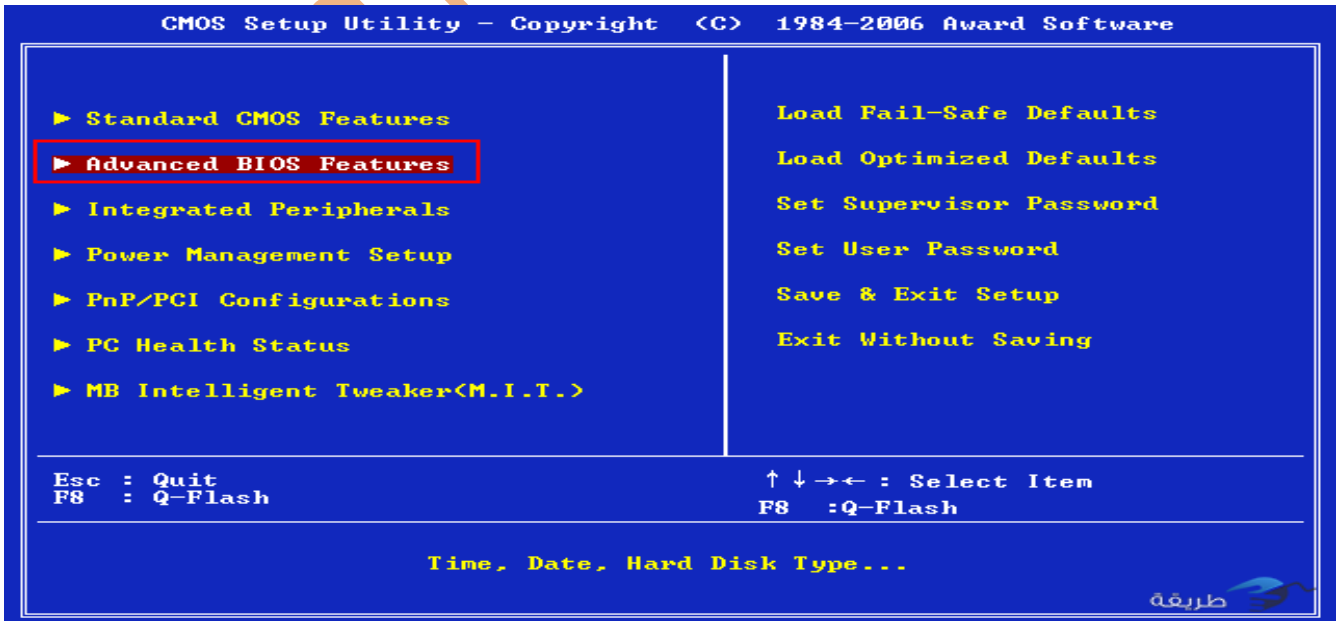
CMOS Setup Utility - Copyright (C) 1984-2006 Award Software

► Standard CMOS Features

► Advanced BIOS Features

► Integrated Peripherals

► Power Management Setup

► PnP/PCI Configurations

► PC Health Status

► MB Intelligent Tweaker(M.I.T.)

Load Fail-Safe Defaults

Load Optimized Defaults

Set Supervisor Password

Set User Password

Save & Exit Setup

Exit Without Saving

Esc : Quit
F8 : Q-Flash

↑↓→← : Select Item
F8 :Q-Flash

Time, Date, Hard Disk Type...

طريقة